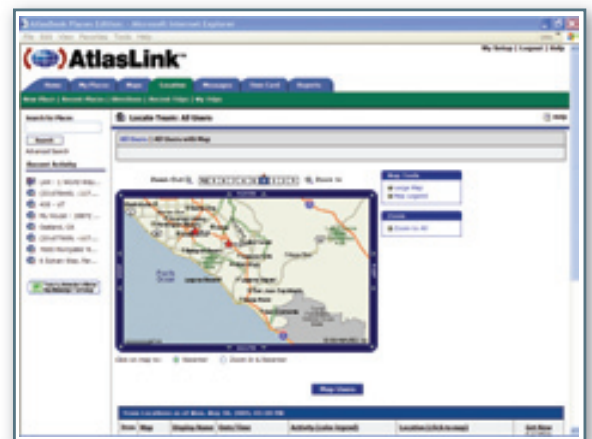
AtlasBook Places Edition - Microsoft Internet Explorer

File Edit View Favorites Tools Help

AtlasLink™

My Setup | Logout | Help

Home My Places Map Locate Messages Time Card Reports

Search for Places

Search

Advanced Search

Recent Activity

Locate Team: All Users

Help

Zoom Out Zoom In

Map Tools

Large Map

Map Legend

Zoom

Zoom to All

Pacific Ocean

Click on map to: Recenter Zoom In & Recenter

Map Users

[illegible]

Item Map Display Name Date/Time Activity Location